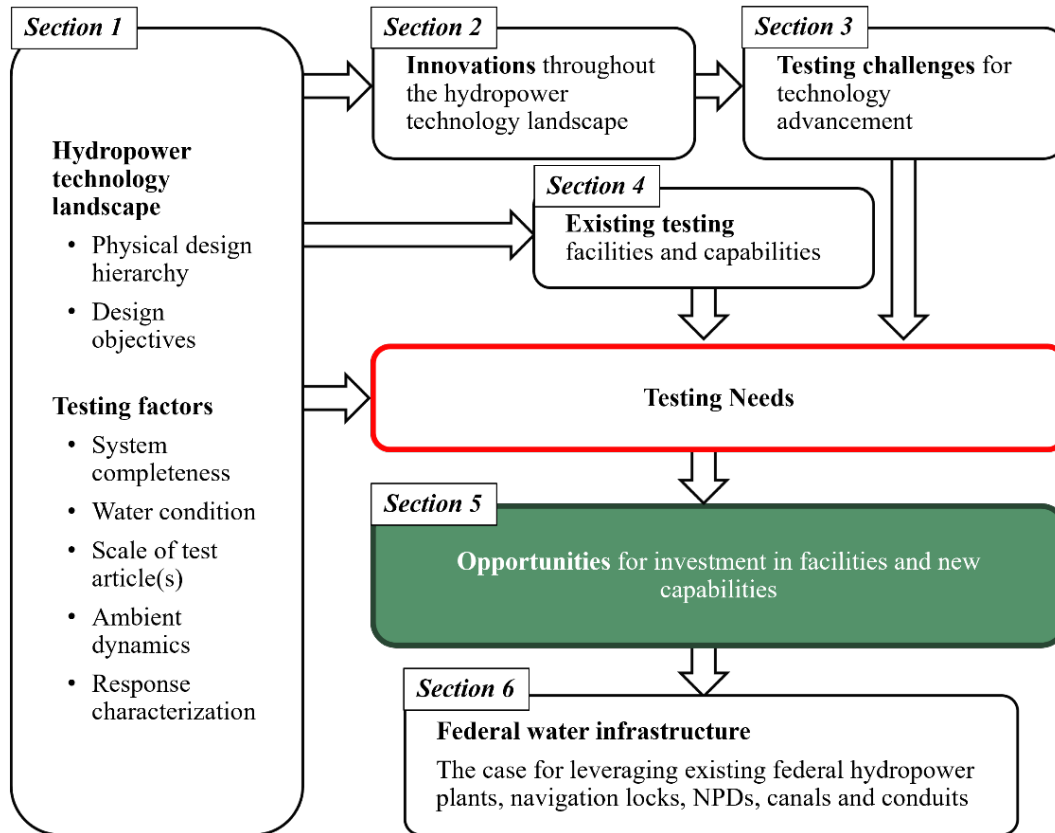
Section 1

Hydropower technology landscape

- Physical design hierarchy
- Design objectives

Testing factors

- System completeness
- Water condition
- Scale of test article(s)
- Ambient dynamics
- Response characterization

Section 2

Innovations throughout the hydropower technology landscape

Section 3

Testing challenges for technology advancement

Section 4

Existing testing facilities and capabilities

Testing Needs

Section 5

Opportunities for investment in facilities and new capabilities

Section 6

Federal water infrastructure

The case for leveraging existing federal hydropower plants, navigation locks, NPDs, canals and conduits